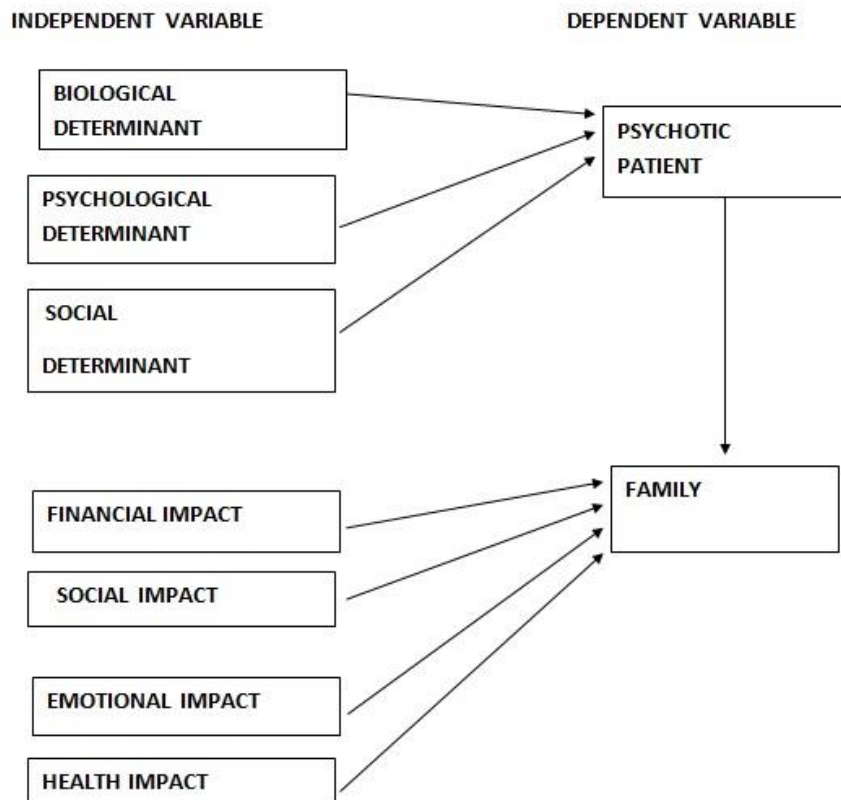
INDEPENDENT VARIABLE

DEPENDENT VARIABLE

BIOLOGICAL DETERMINANT

PSYCHOTIC PATIENT

PSYCHOLOGICAL DETERMINANT

SOCIAL DETERMINANT

FAMILY

FINANCIAL IMPACT

SOCIAL IMPACT

EMOTIONAL IMPACT

HEALTH IMPACT